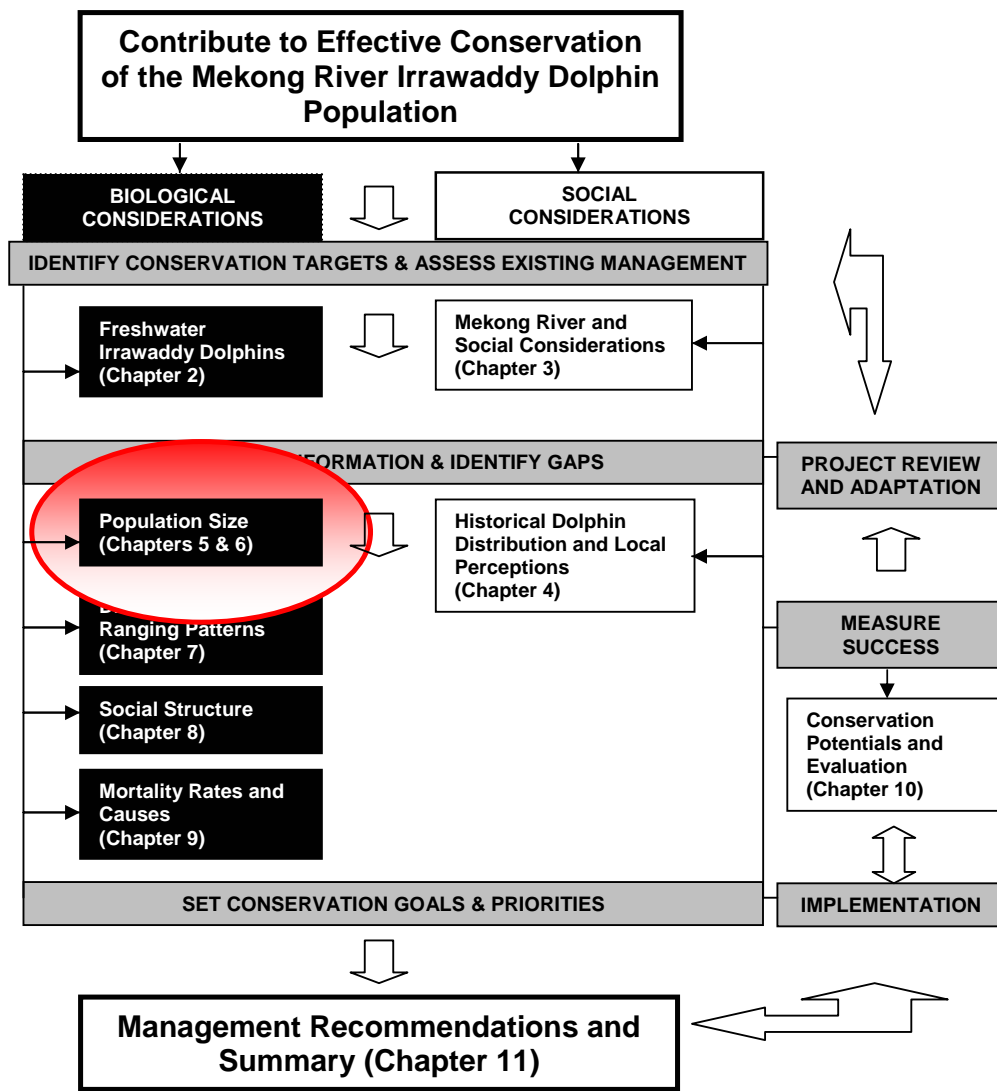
Contribute to Effective Conservation of the Mekong River Irrawaddy Dolphin Population

BIOLOGICAL CONSIDERATIONS

SOCIAL CONSIDERATIONS

IDENTIFY CONSERVATION TARGETS & ASSESS EXISTING MANAGEMENT

Freshwater Irrawaddy Dolphins (Chapter 2)

Mekong River and Social Considerations (Chapter 3)

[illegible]INFORMATION & IDENTIFY GAPS

PROJECT REVIEW AND ADAPTATION

Population Size (Chapters 5 & 6)

Historical Dolphin Distribution and Local Perceptions (Chapter 4)

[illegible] Ranging Patterns (Chapter 7)

MEASURE SUCCESS

Social Structure (Chapter 8)

Conservation Potentials and Evaluation (Chapter 10)

Mortality Rates and Causes (Chapter 9)

SET CONSERVATION GOALS & PRIORITIES

IMPLEMENTATION

Management Recommendations and Summary (Chapter 11)